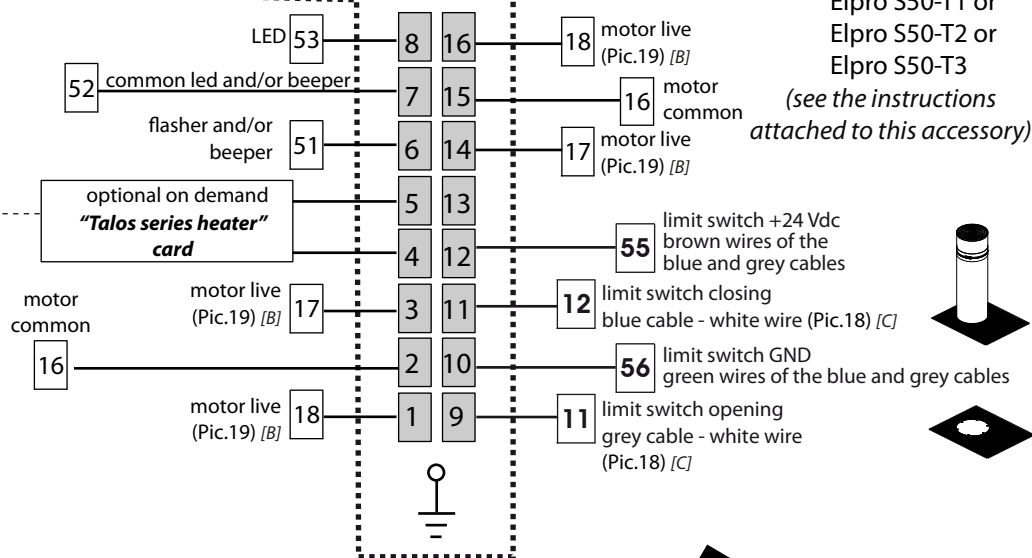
Elpro S50-T1 or
Elpro S50-T2 or
Elpro S50-T3
(see the instructions attached to this accessory)

LED 53 — 8 | 16 — 18 motor live (Pic.19) [B]

52 common led and/or beeper — 7 | 15 — 16 motor common

flasher and/or beeper 51 — 6 | 14 — 17 motor live (Pic.19) [B]

optional on demand
"Talos series heater" card
— 5 | 13
— 4 | 12 — 55 limit switch +24 Vdc brown wires of the blue and grey cables

motor live (Pic.19) [B] 17 — 3 | 11 — 12 limit switch closing blue cable - white wire (Pic.18) [C]

motor common
16 — 2 | 10 — 56 limit switch GND green wires of the blue and grey cables

motor live (Pic.19) [B] 18 — 1 | 9 — 11 limit switch opening grey cable - white wire (Pic.18) [C]